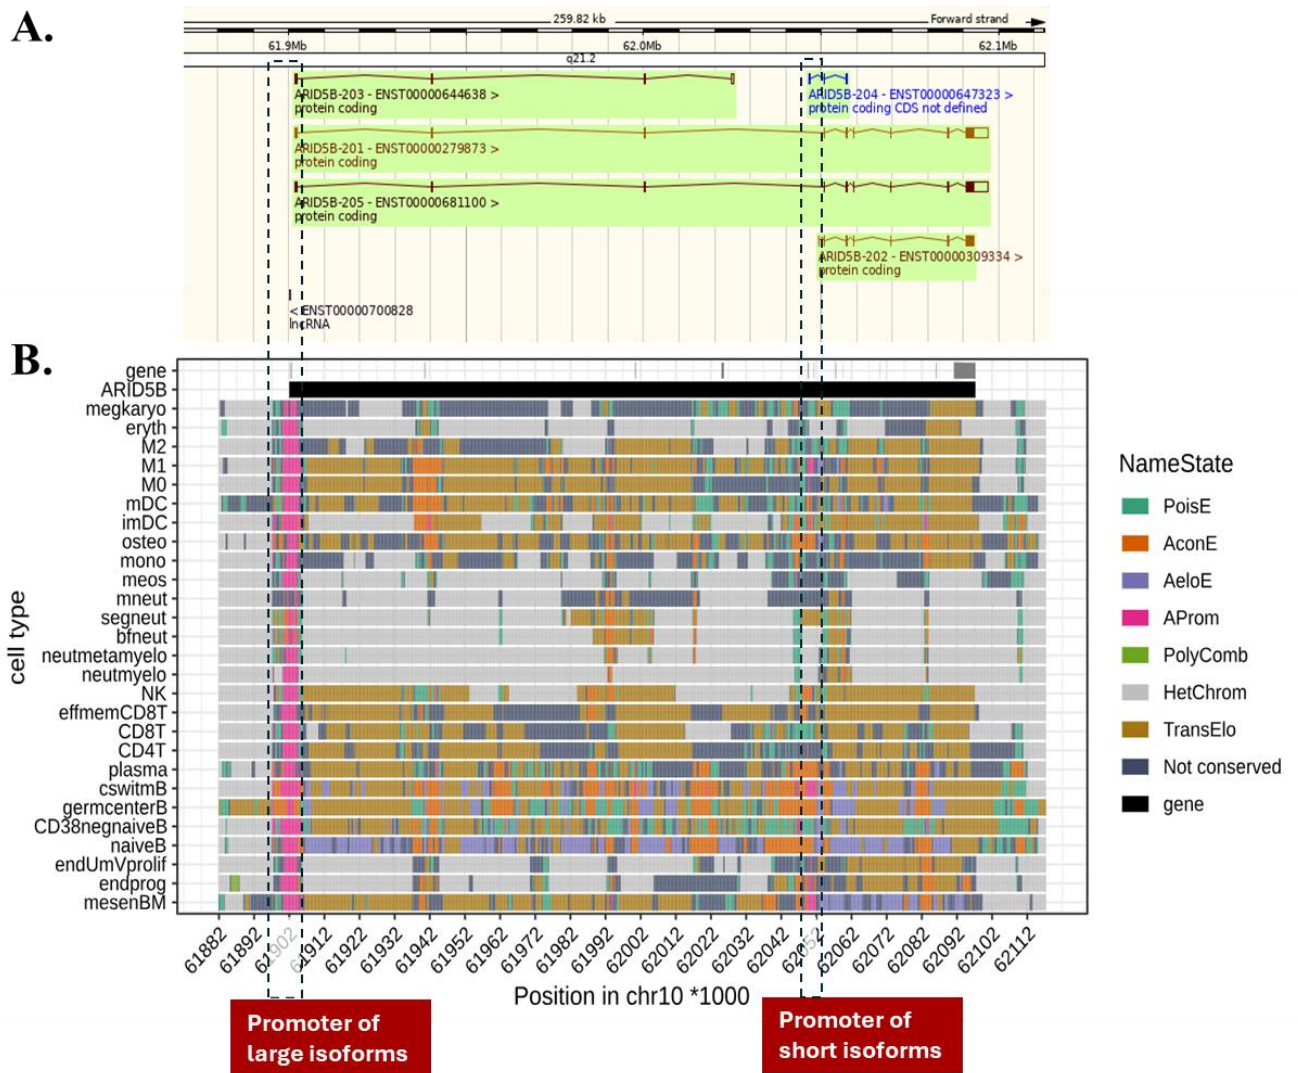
A.

259.82 kb

Forward strand

61.9Mb

62.0Mb

62.1Mb

q21.2

ARID5B-203 - ENST00000644638 >
protein coding

ARID5B-204 - ENST00000647323 >
protein coding CDS not defined

ARID5B-201 - ENST00000279873 >
protein coding

ARID5B-205 - ENST00000681100 >
protein coding

ARID5B-202 - ENST00000309334 >
protein coding

< ENST00000700828
lncRNA

B.

gene
ARID5B
megkaryo
eryth
M2
M1
M0
mDC
imDC
osteo
mono
meos
mneut
segneut
bfneut
neutmetamyelo
neutmyelo
NK
effmemCD8T
CD8T
CD4T
plasma
cswitmB
germcenterB
CD38negnaiveB
naiveB
endUmVprolif
endprog
mesenBM

cell type

61882 61892 61902 61912 61922 61932 61942 61952 61962 61972 61982 61992 62002 62012 62022 62032 62042 62052 62062 62072 62082 62092 62102 62112

Position in chr10 *1000

NameState
PoisE
AconE
AeloE
AProm
PolyComb
HetChrom
TransElo
Not conserved
gene

Promoter of large isoforms

Promoter of short isoforms